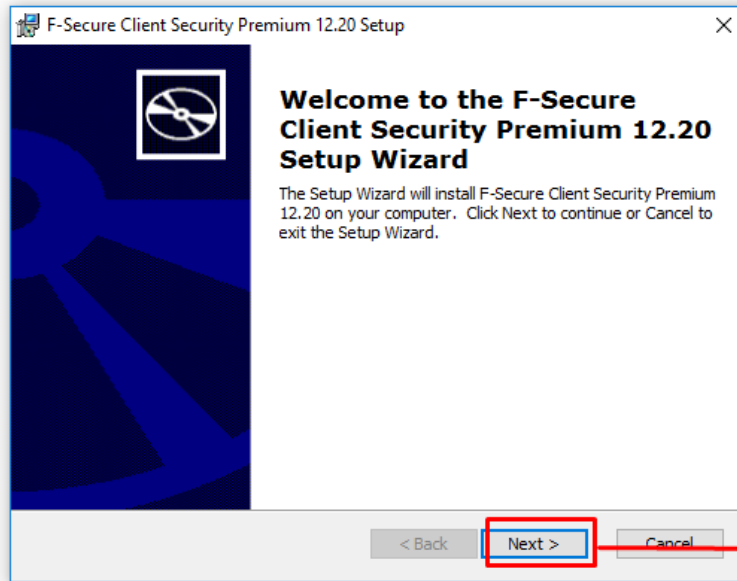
F-Secure Client Security Premium 12.20 Setup

Welcome to the F-Secure Client Security Premium 12.20 Setup Wizard

The Setup Wizard will install F-Secure Client Security Premium 12.20 on your computer. Click Next to continue or Cancel to exit the Setup Wizard.

< Back
Next >
Cancel